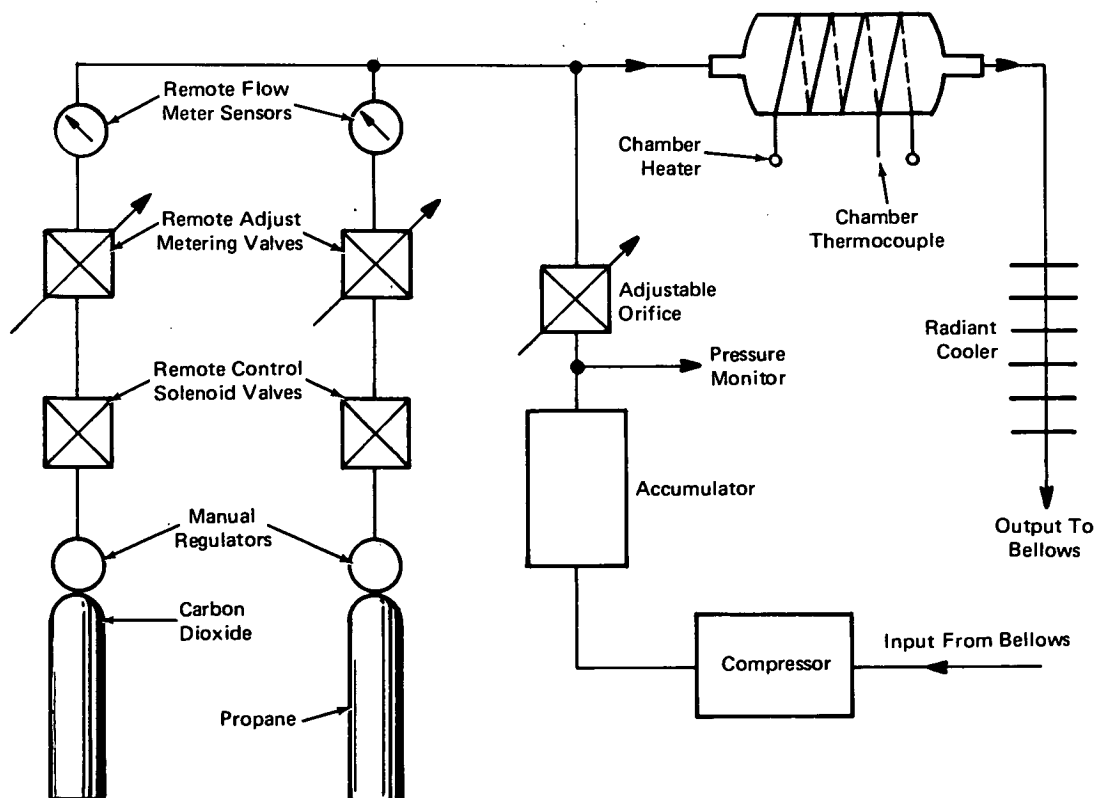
Remote Flow Meter Sensors

Remote Adjust Metering Valves

Remote Control Solenoid Valves

Manual Regulators

Carbon Dioxide

Propane

Chamber Heater

Chamber Thermocouple

Adjustable Orifice

Pressure Monitor

Accumulator

Radiant Cooler

Output To Bellows

Compressor

Input From Bellows